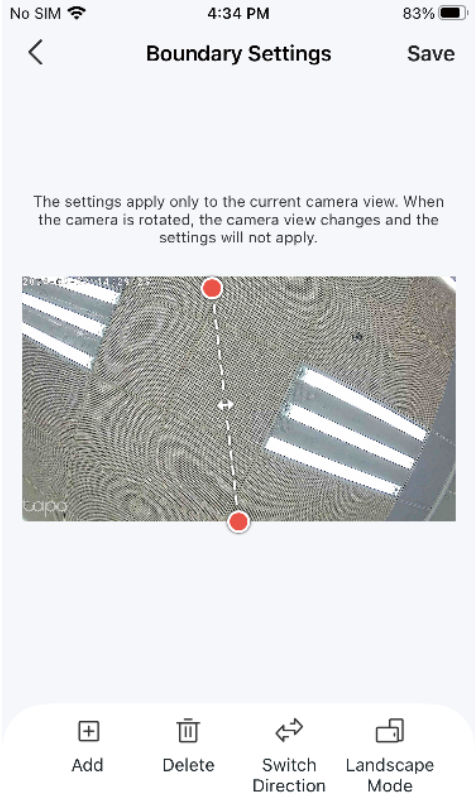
No SIM 4:34 PM 83%

Boundary Settings Save

The settings apply only to the current camera view. When the camera is rotated, the camera view changes and the settings will not apply.

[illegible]

tapo

Add

Delete

Switch Direction

Landscape Mode